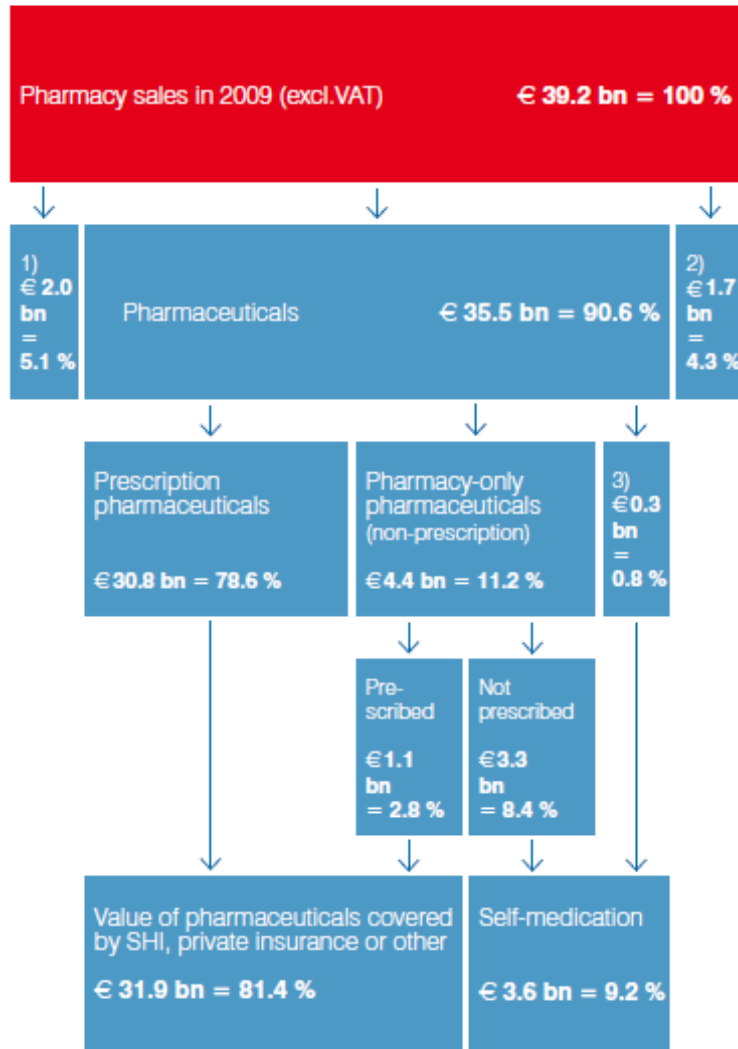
Pharmacy sales in 2009 (excl.VAT) € 39.2 bn = 100 %

1) € 2.0 bn = 5.1 %

Pharmaceuticals € 35.5 bn = 90.6 %

2) € 1.7 bn = 4.3 %

Prescription pharmaceuticals

€ 30.8 bn = 78.6 %

Pharmacy-only pharmaceuticals (non-prescription)

€ 4.4 bn = 11.2 %

3) € 0.3 bn = 0.8 %

Prescribed

€ 1.1 bn = 2.8 %

Not prescribed

€ 3.3 bn = 8.4 %

Value of pharmaceuticals covered by SHI, private insurance or other

€ 31.9 bn = 81.4 %

Self-medication

€ 3.6 bn = 9.2 %